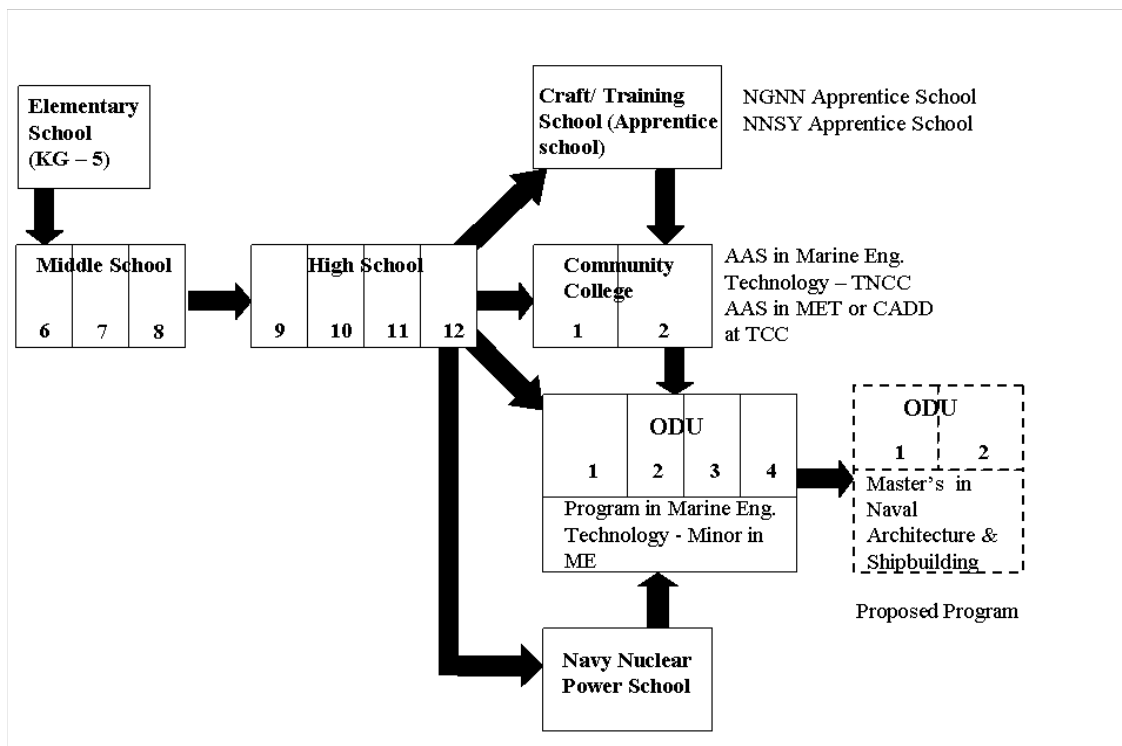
Elementary School (KG – 5)

Middle School

6 7 8

High School

9 10 11 12

Craft/ Training School (Apprentice school)

NGNN Apprentice School
NNSY Apprentice School

Community College

1 2

AAS in Marine Eng. Technology – TNCC
AAS in MET or CADD at TCC

ODU

1 2 3 4

Program in Marine Eng. Technology - Minor in ME

ODU

1 2

Master's in Naval Architecture & Shipbuilding

Proposed Program

Navy Nuclear Power School